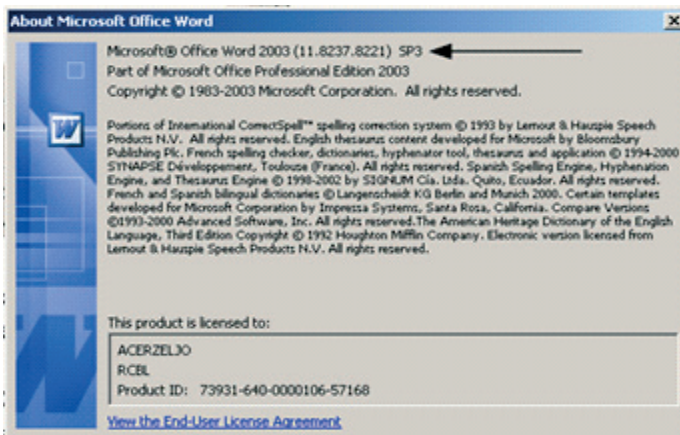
About Microsoft Office Word

Microsoft® Office Word 2003 (11.8237.8221) SP3
Part of Microsoft Office Professional Edition 2003
Copyright © 1983-2003 Microsoft Corporation. All rights reserved.

Portions of International CorrectSpell™ spelling correction system © 1993 by Lernout & Hauspie Speech Products N.V. All rights reserved. English thesaurus content developed for Microsoft by Bloomsbury Publishing Plc. French spelling checker, dictionaries, hyphenator tool, thesaurus and application © 1994-2000 SYNAPSE Développement, Toulouse (France). All rights reserved. Spanish Spelling Engine, Hyphenation Engine, and Thesaurus Engine © 1998-2002 by SIGNUM Cía. Ltda. Quito, Ecuador. All rights reserved. French and Spanish bilingual dictionaries © Langenscheidt KG Berlin and Munich 2000. Certain templates developed for Microsoft Corporation by Impressa Systems, Santa Rosa, California. Compare Versions ©1993-2000 Advanced Software, Inc. All rights reserved.The American Heritage Dictionary of the English Language, Third Edition Copyright © 1992 Houghton Mifflin Company. Electronic version licensed from Lernout & Hauspie Speech Products N.V. All rights reserved.

This product is licensed to:

ACERZELJO
RCBL
Product ID: 73931-640-0000106-57168

View the End-User License Agreement